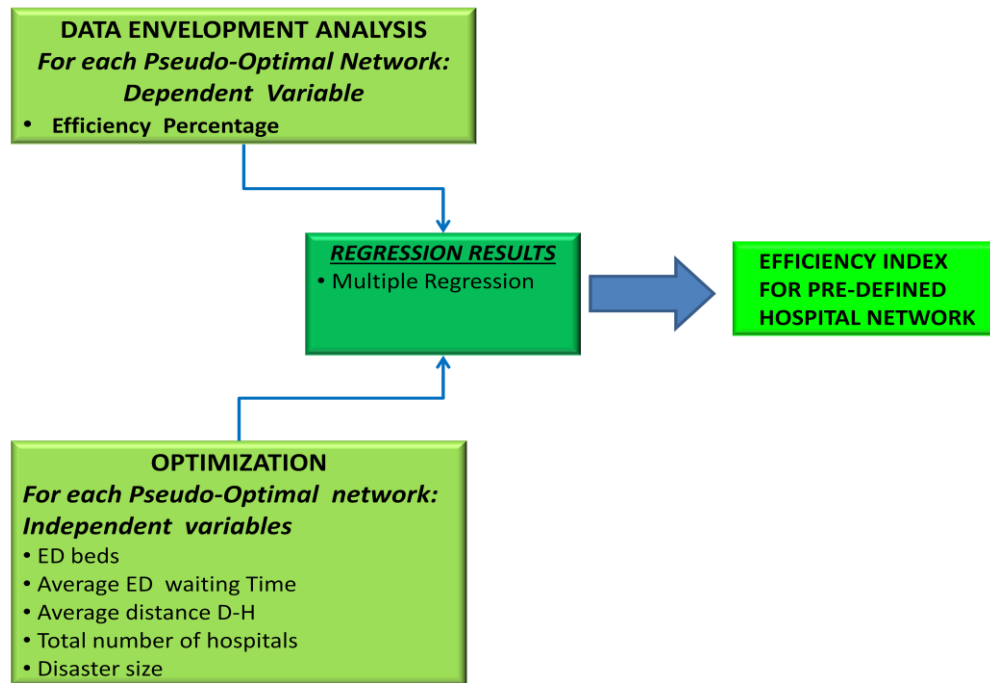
DATA ENVELOPMENT ANALYSIS
For each Pseudo-Optimal Network:
Dependent Variable
• Efficiency Percentage

REGRESSION RESULTS
• Multiple Regression

EFFICIENCY INDEX FOR PRE-DEFINED HOSPITAL NETWORK

OPTIMIZATION
For each Pseudo-Optimal network:
Independent variables
• ED beds
• Average ED waiting Time
• Average distance D-H
• Total number of hospitals
• Disaster size